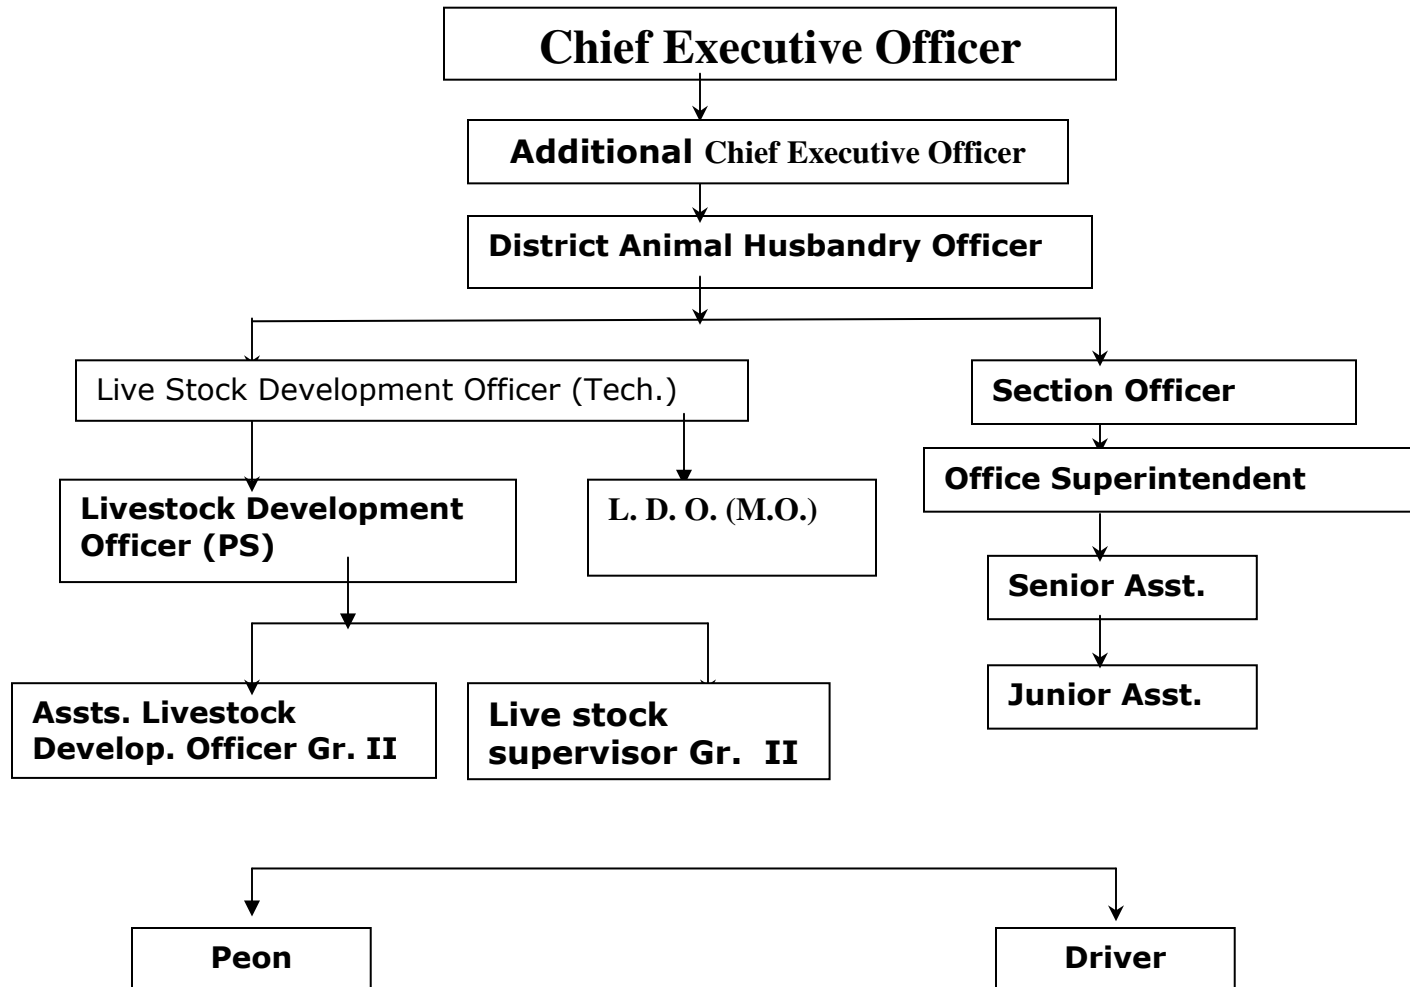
Chief Executive Officer

Additional Chief Executive Officer

District Animal Husbandry Officer

Live Stock Development Officer (Tech.)

Section Officer

Office Superintendent

Livestock Development Officer (PS)

L. D. O. (M.O.)

Senior Asst.

Junior Asst.

Assts. Livestock Develop. Officer Gr. II

Live stock supervisor Gr. II

Peon

Driver